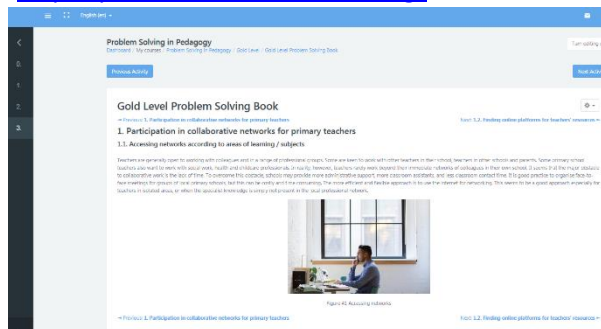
English (en)

Problem Solving in Pedagogy

Dashboard / My courses / Problem Solving in Pedagogy / Gold Level / Gold Level Problem Solving Book

Turn editing on

Previous Activity

Next Activity

1

2

3

Gold Level Problem Solving Book

← Previous 1. Participation in collaborative networks for primary teachers

Next 1.2. Finding online platforms for teachers' resources →

1. Participation in collaborative networks for primary teachers

1.1. Accessing networks according to areas of learning / subjects

Teachers are generally open to working with colleagues and in a range of professional groups. Some are keen to work with other teachers in their school, teachers in other schools and parents. Some primary school teachers also want to work with social work, health and childcare professionals. Primarily, however, teachers rarely move beyond their immediate networks of colleagues in their own school. It seems that the major obstacle to collaborative work is the lack of time. To overcome this obstacle, schools may provide more administrative support, more classroom assistants, and less classroom contact time. It is good practice to organise face-to-face meetings for groups of rural primary schools, but this can be costly and time-consuming. The more efficient and flexible approach is to use the internet for networking. This seems to be a good approach especially for teachers in isolated areas, or when the specialist knowledge is rarely not present in the local professional network.

Figure #1 Accessing networks

← Previous 1. Participation in collaborative networks for primary teachers

Next 1.2. Finding online platforms for teachers' resources →